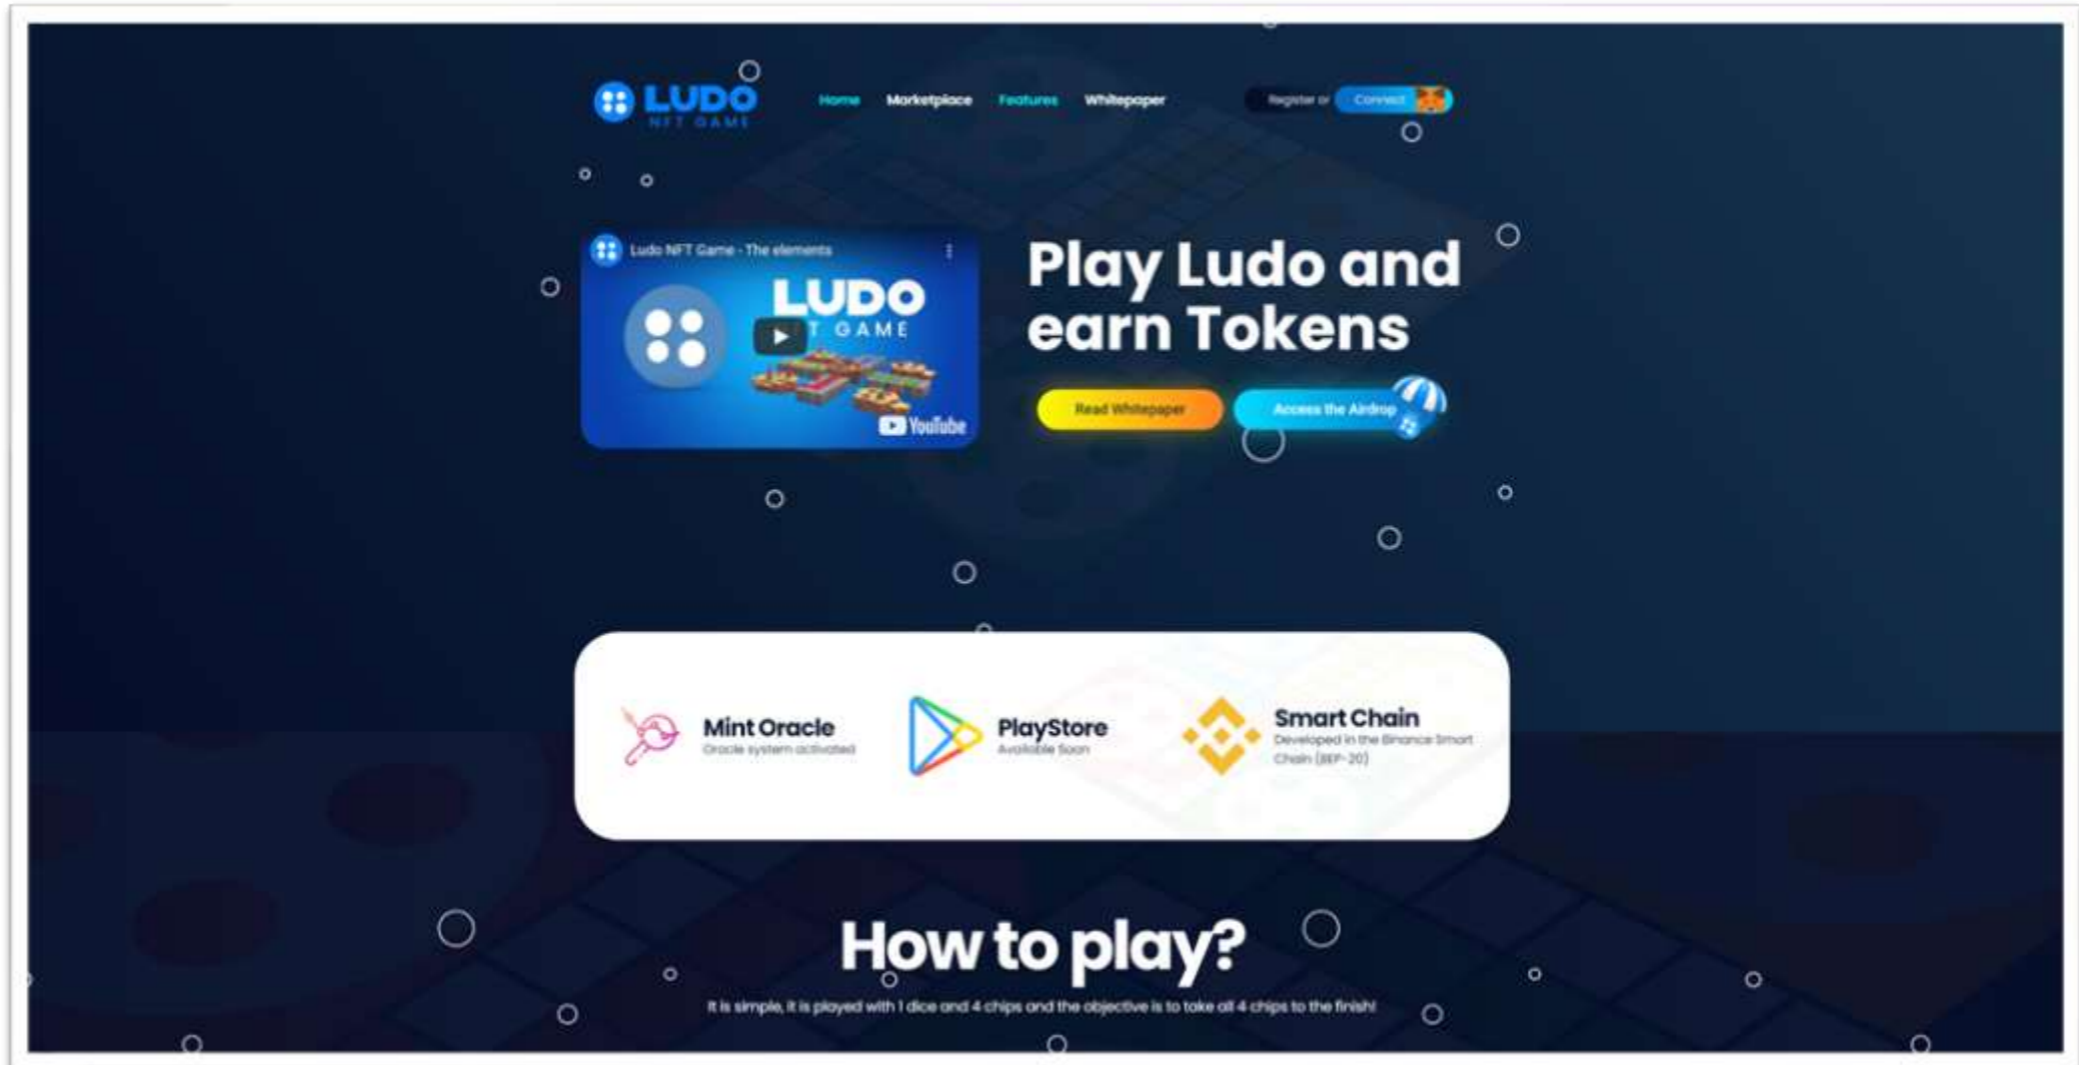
LUDO
NFT GAME

Home Marketplace Features Whitepaper

Register or Connect

Ludo NFT Game - The elements

LUDO
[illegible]T GAME

YouTube

Play Ludo and earn Tokens

Read Whitepaper

Access the Airdrop

Mint Oracle
Oracle system activated

PlayStore
Available Soon

Smart Chain
Developed in the Binance Smart Chain (BEP-20)

How to play?

It is simple, it is played with 1 dice and 4 chips and the objective is to take all 4 chips to the finish!